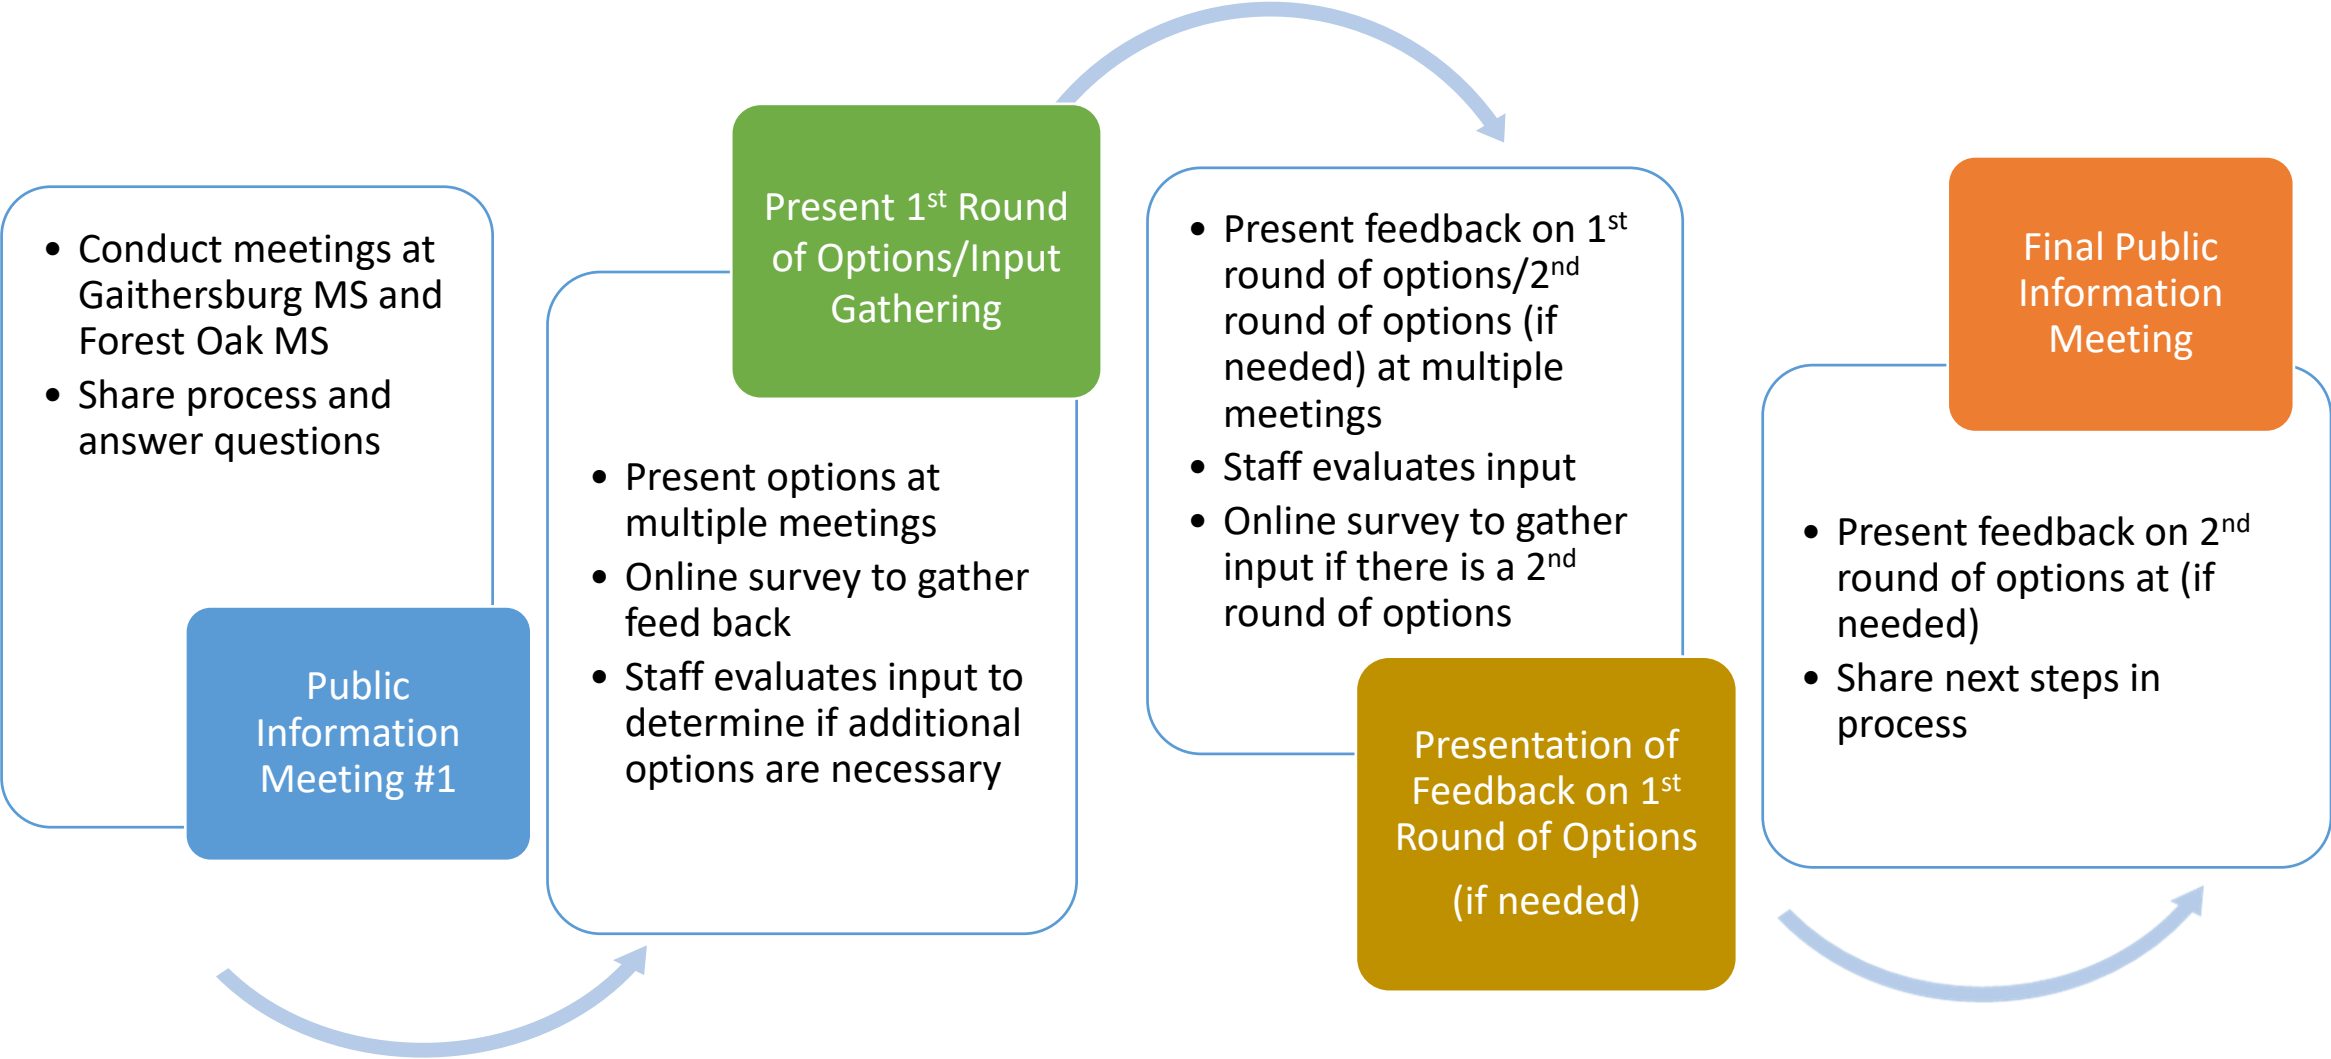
- Conduct meetings at Gaithersburg MS and Forest Oak MS
- Share process and answer questions

Public Information Meeting #1

Present 1$^{st}$ Round of Options/Input Gathering

- Present options at multiple meetings
- Online survey to gather feed back
- Staff evaluates input to determine if additional options are necessary

- Present feedback on 1$^{st}$ round of options/2$^{nd}$ round of options (if needed) at multiple meetings
- Staff evaluates input
- Online survey to gather input if there is a 2$^{nd}$ round of options

Presentation of Feedback on 1$^{st}$ Round of Options

(if needed)

Final Public Information Meeting

- Present feedback on 2$^{nd}$ round of options at (if needed)
- Share next steps in process